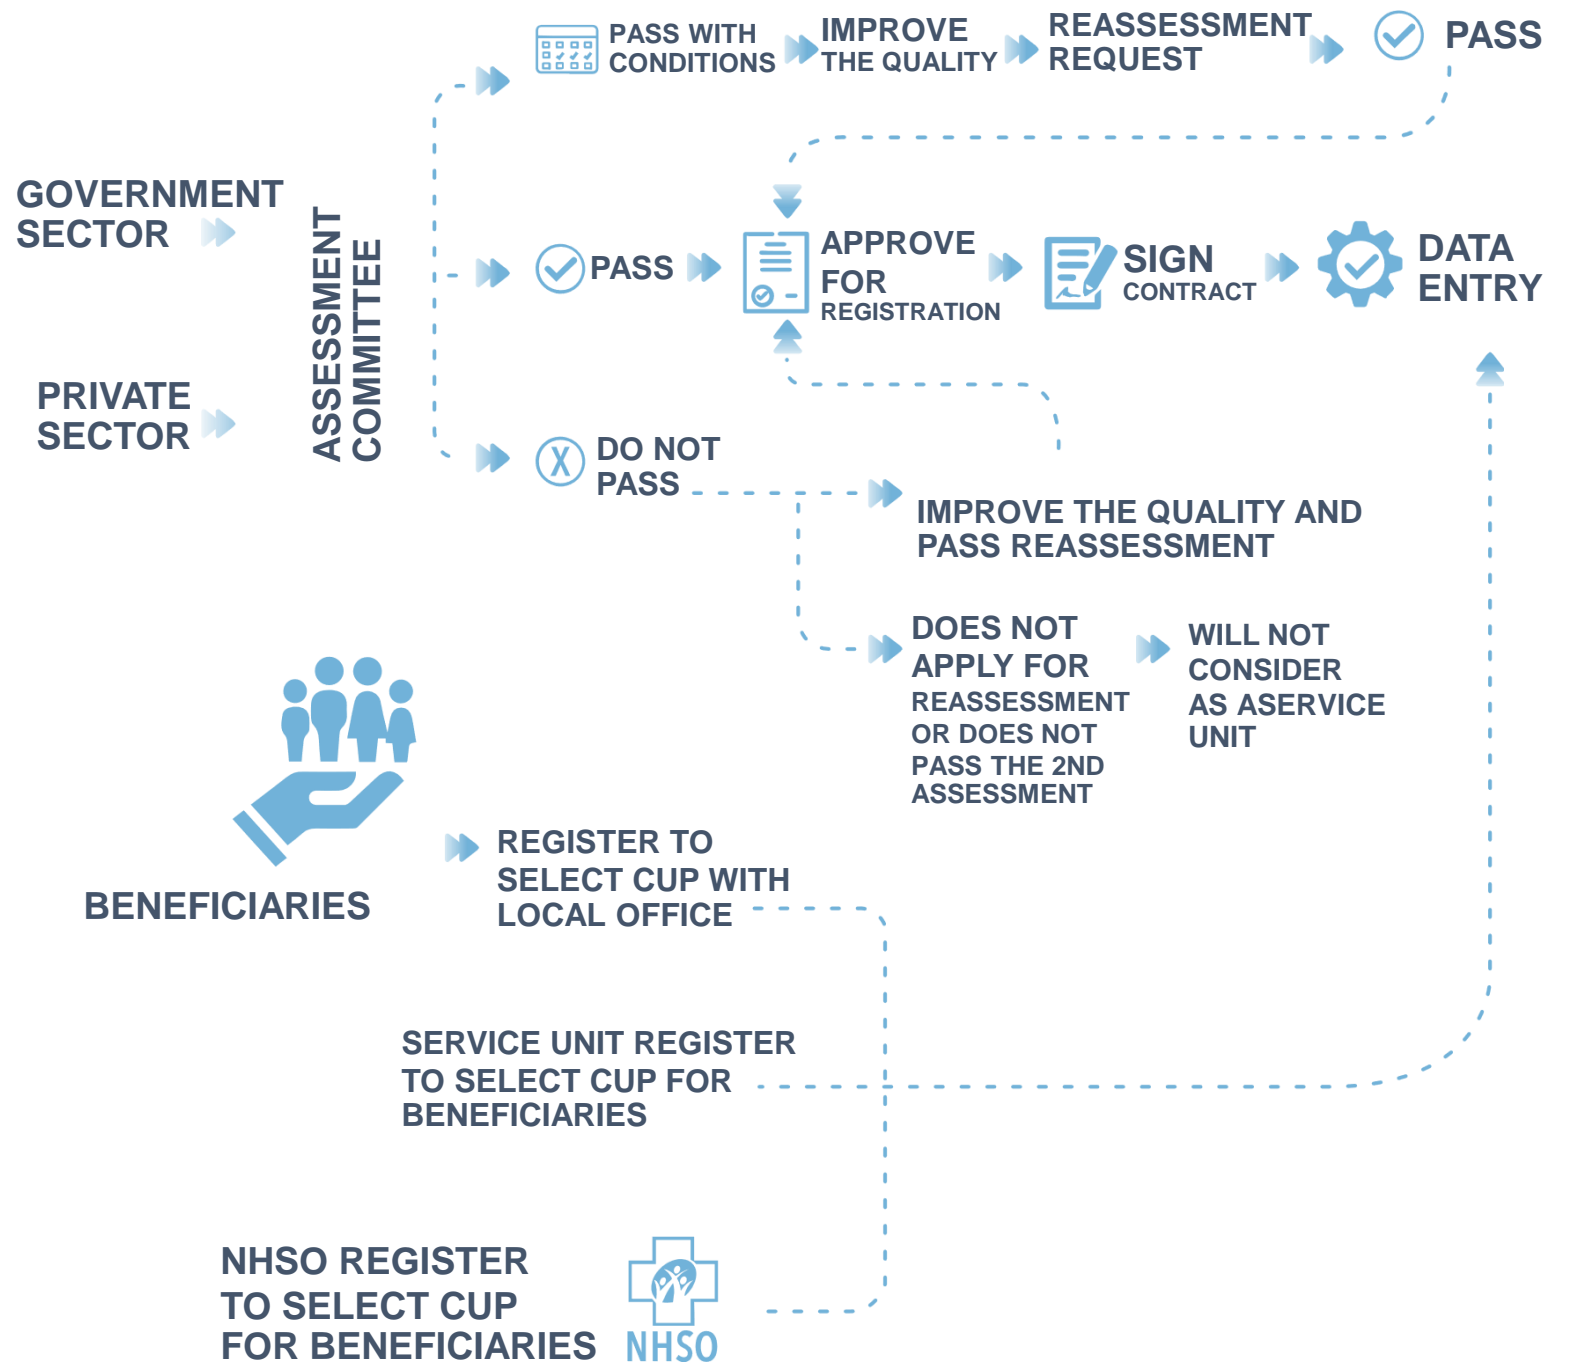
PASS WITH CONDITIONS

IMPROVE THE QUALITY

REASSESSMENT REQUEST

PASS

GOVERNMENT SECTOR

PRIVATE SECTOR

ASSESSMENT COMMITTEE

PASS

APPROVE FOR REGISTRATION

SIGN CONTRACT

DATA ENTRY

DO NOT PASS

IMPROVE THE QUALITY AND PASS REASSESSMENT

DOES NOT APPLY FOR REASSESSMENT OR DOES NOT PASS THE 2ND ASSESSMENT

WILL NOT CONSIDER AS ASERVICE UNIT

BENEFICIARIES

REGISTER TO SELECT CUP WITH LOCAL OFFICE

SERVICE UNIT REGISTER TO SELECT CUP FOR BENEFICIARIES

NHSO REGISTER TO SELECT CUP FOR BENEFICIARIES

NHSO